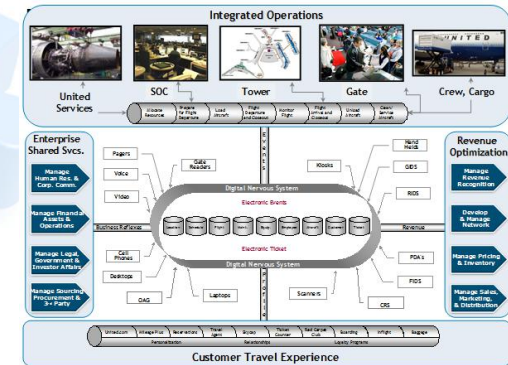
Integrated Operations

United Services

SOC

Tower

Gate

Crew, Cargo

UNITED

Allocate Resources

Prepare for Flight Departure

Load Aircraft

Flight Departure and Closeout

Monitor Flight

Flight Arrival and Closeout

Unload Aircraft

Clean/ Service Aircraft

Enterprise Shared Svcs.

Manage Human Res. & Corp. Comm.

Manage Financial Assets & Operations

Manage Legal, Government & Investor Affairs

Manage Sourcing Procurement & 3rd Party

Revenue Optimization

Manage Revenue Recognition

Develop & Manage Network

Manage Pricing & Inventory

Manage Sales, Marketing, & Distribution

Pagers

Voice

Video

Gate Readers

Kiosks

Hand Helds

GDS

RIOS

Cell Phones

Desktops

DAG

Laptops

Scanners

CRS

FIDS

PDA's

Digital Nervous System

Electronic Events

Electronic Ticket

Digital Nervous System

Business Reflexes

Revenue

Events

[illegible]

United.com

Mileage Plus

Reservations

Travel Agent

Skycap

Ticket Counter

Red Carpet Club

Boarding

Inflight

Baggage

Personalization

Relationships

Loyalty Programs

Customer Travel Experience